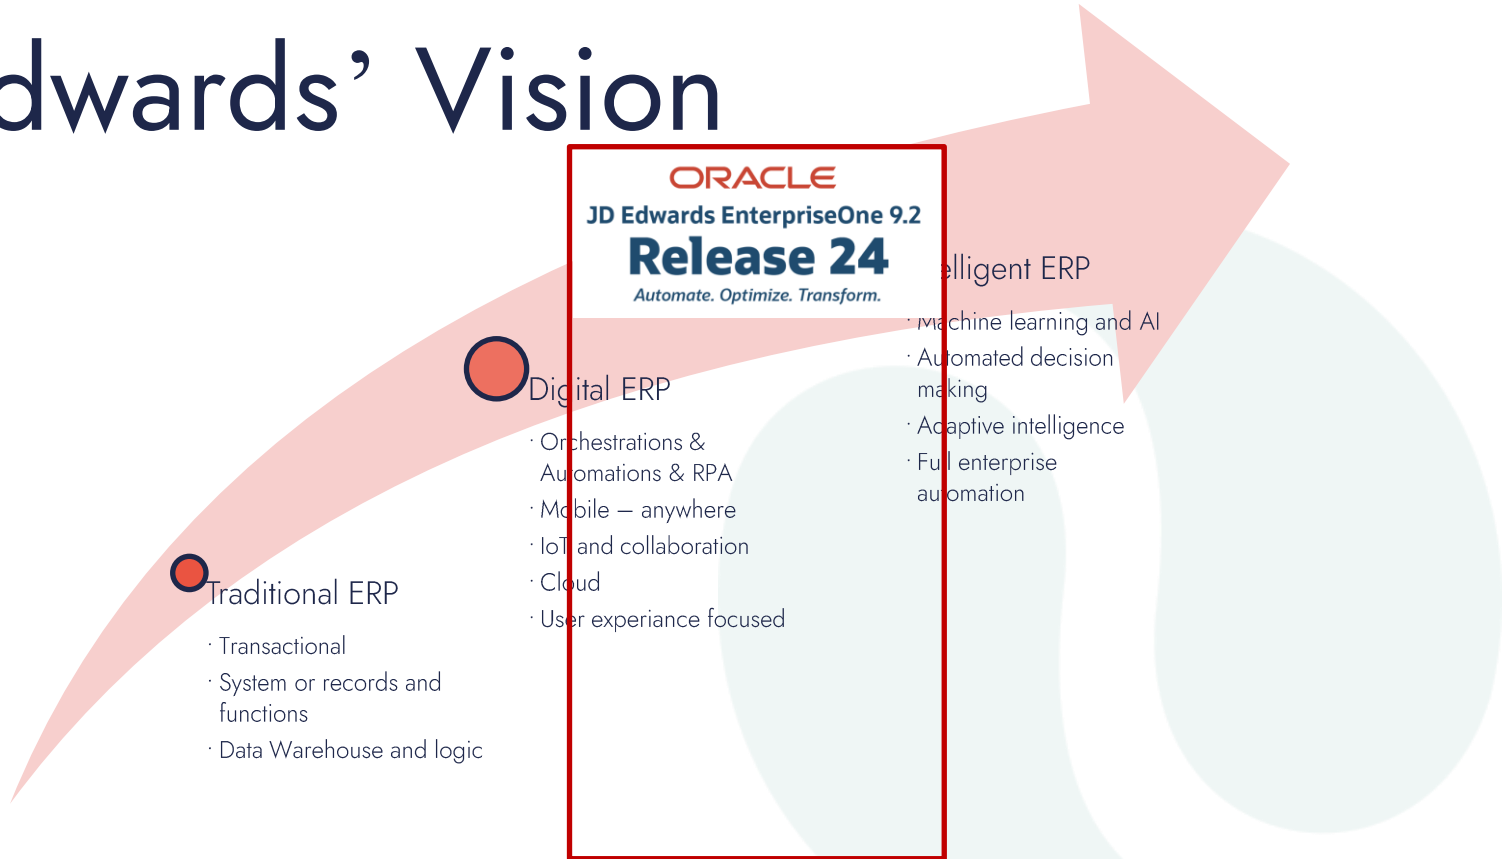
dwards' Vision

ORACLE
JD Edwards EnterpriseOne 9.2
Release 24
Automate. Optimize. Transform.

Traditional ERP
· Transactional
· System or records and functions
· Data Warehouse and logic

Digital ERP
· Orchestrations & Automations & RPA
· Mobile — anywhere
· IoT and collaboration
· Cloud
· User experiance focused

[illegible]elligent ERP
· Machine learning and AI
· Automated decision making
· Adaptive intelligence
· Full enterprise automation